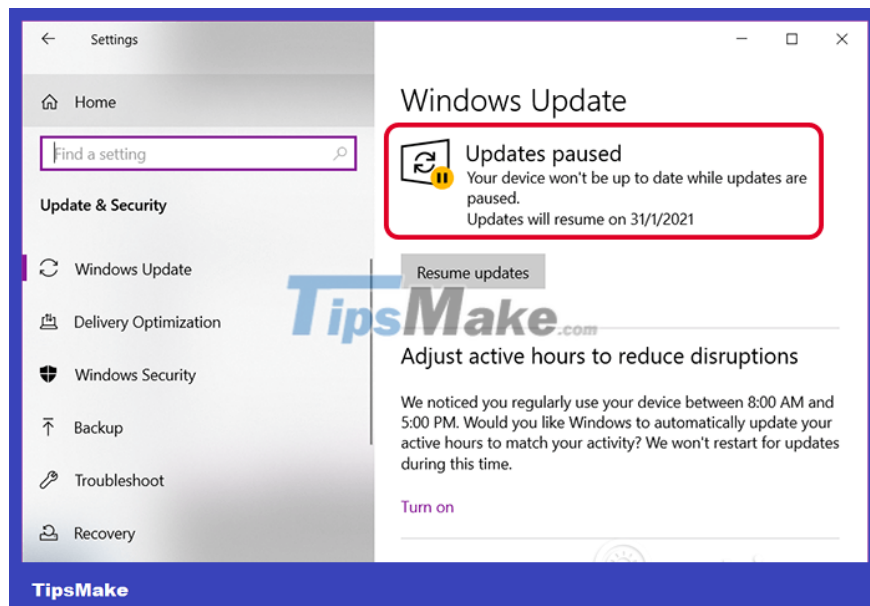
Settings

Home

Find a setting

Update & Security

Windows Update

Delivery Optimization

Windows Security

Backup

Troubleshoot

Recovery

Windows Update

Updates paused
Your device won't be up to date while updates are paused.
Updates will resume on 31/1/2021

Resume updates

TipsMake.com

Adjust active hours to reduce disruptions

We noticed you regularly use your device between 8:00 AM and 5:00 PM. Would you like Windows to automatically update your active hours to match your activity? We won't restart for updates during this time.

Turn on

TipsMake